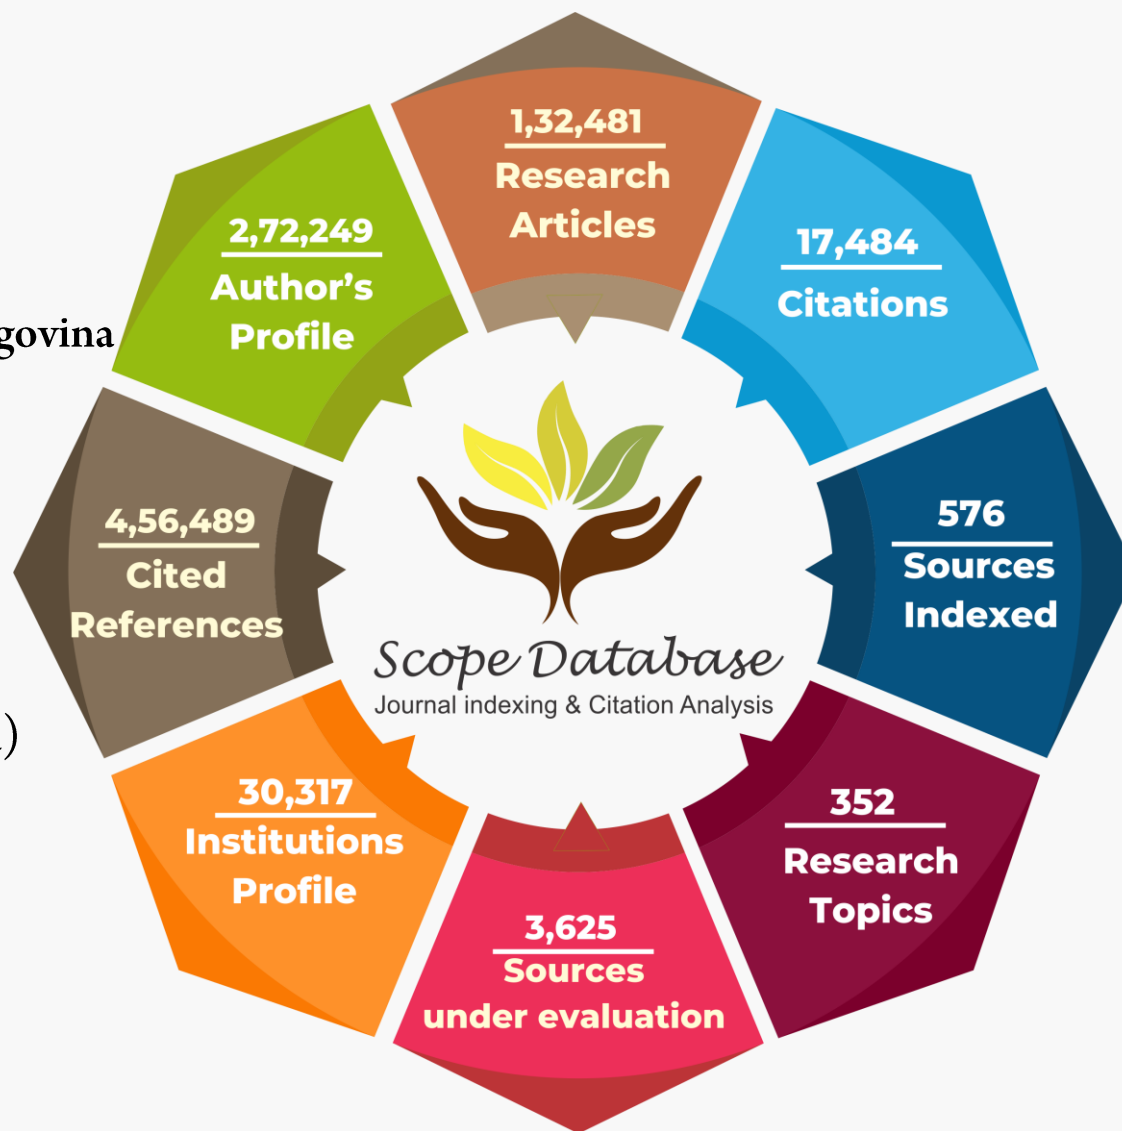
govina

)

1,32,481
Research Articles

17,484
Citations

576
Sources Indexed

352
Research Topics

3,625
Sources under evaluation

30,317
Institutions Profile

4,56,489
Cited References

2,72,249
Author's Profile

Scope Database
Journal indexing & Citation Analysis